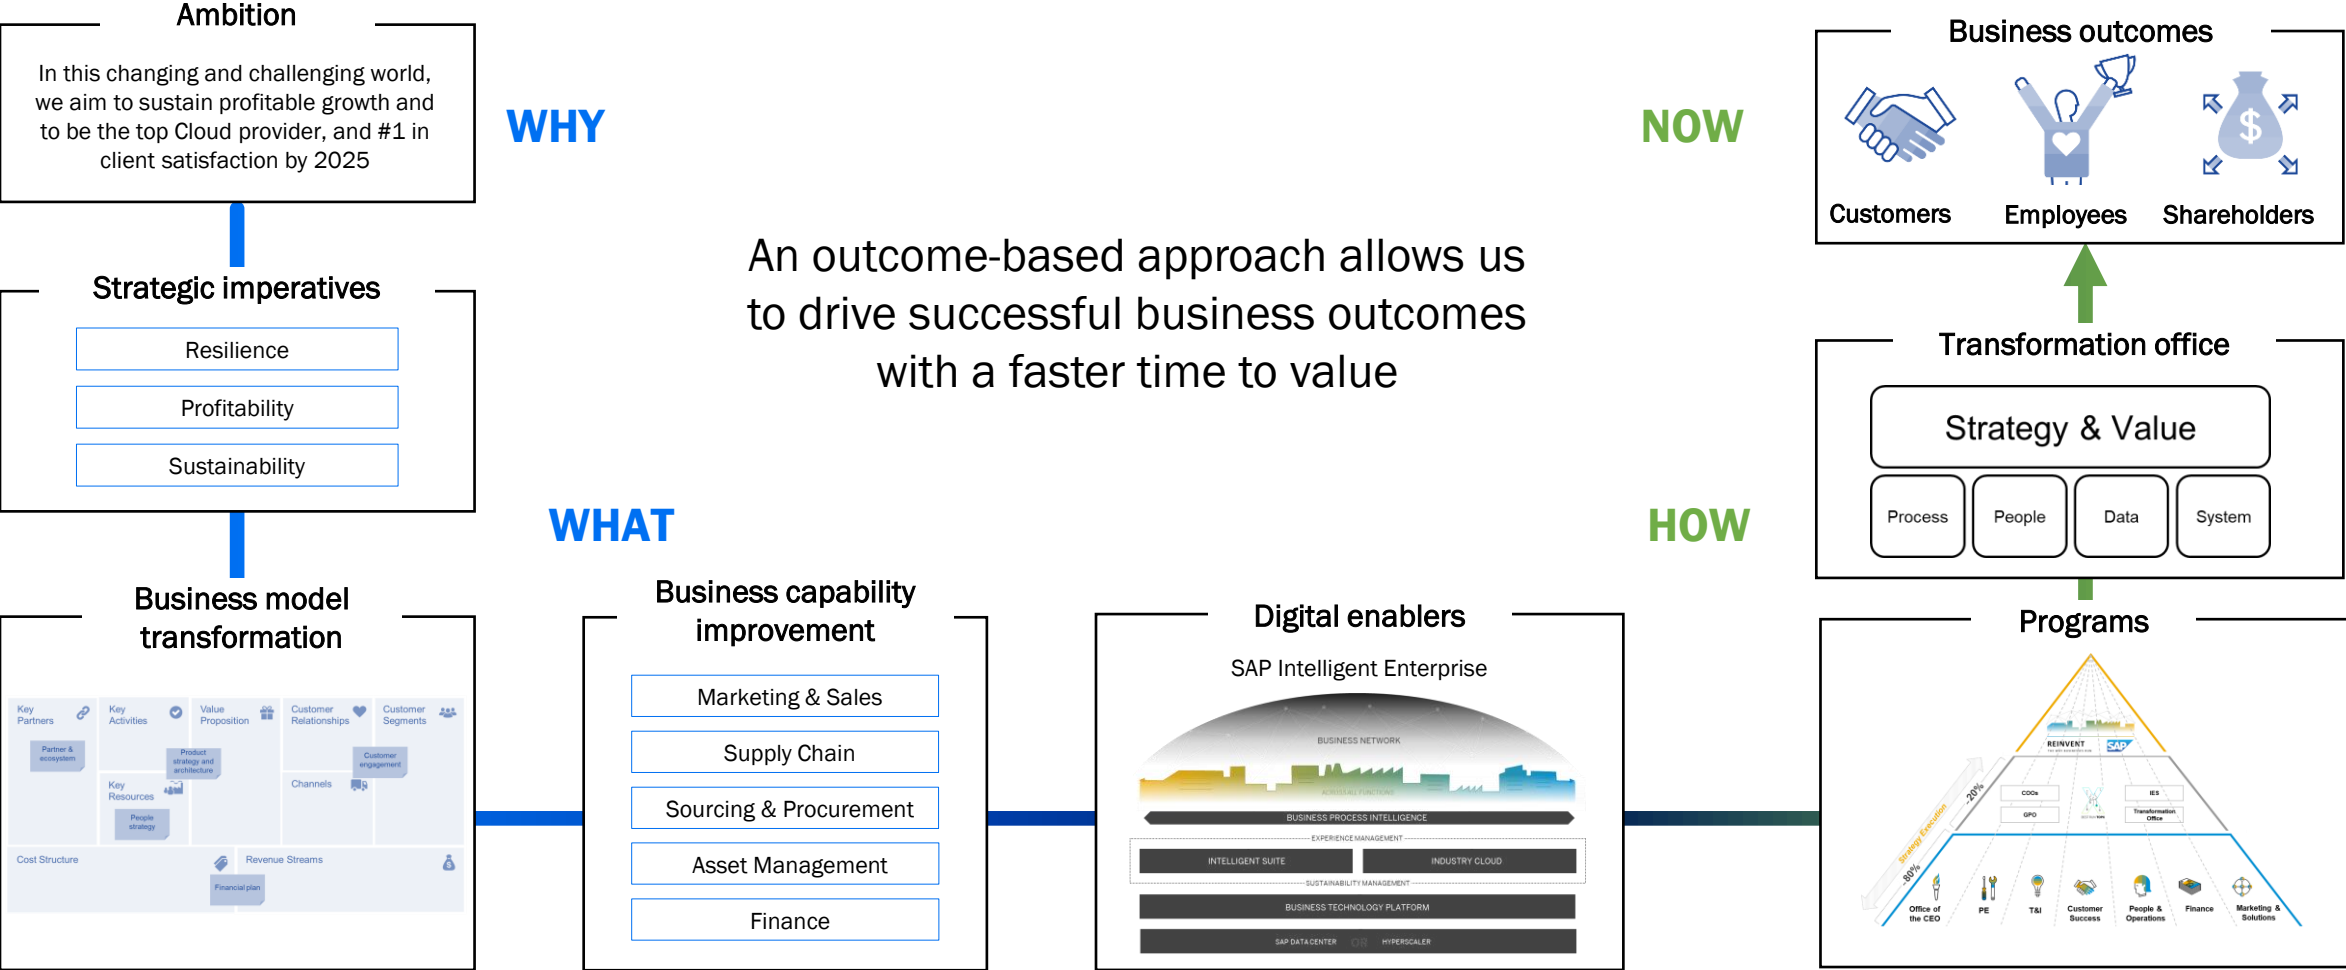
Ambition

In this changing and challenging world, we aim to sustain profitable growth and to be the top Cloud provider, and #1 in client satisfaction by 2025

WHY

NOW

Business outcomes

Customers

Employees

Shareholders

An outcome-based approach allows us to drive successful business outcomes with a faster time to value

Strategic imperatives

Resilience

Profitability

Sustainability

Transformation office

Strategy & Value

Process

People

Data

System

WHAT

HOW

Business model transformation

Key Partners

Partner & ecosystem

Key Activities

Product strategy and architecture

Key Resources

People strategy

Value Proposition

Customer Relationships

Customer engagement

Channels

Customer Segments

Cost Structure

Revenue Streams

Financial plan

Business capability improvement

Marketing & Sales

Supply Chain

Sourcing & Procurement

Asset Management

Finance

Digital enablers

SAP Intelligent Enterprise

BUSINESS NETWORK

BUSINESS PROCESS INTELLIGENCE

EXPERIENCE MANAGEMENT

INTELLIGENT SUITE

INDUSTRY CLOUD

SUSTAINABILITY MANAGEMENT

BUSINESS TECHNOLOGY PLATFORM

SAP DATA CENTER

OR

HYPERSCALER

Programs

REINVENT

SAP

20%

Strategy Execution

80%

COOs

GPO

IES

Transformation Office

Office of the CEO

PE

T&I

Customer Success

People & Operations

Finance

Marketing & Solutions